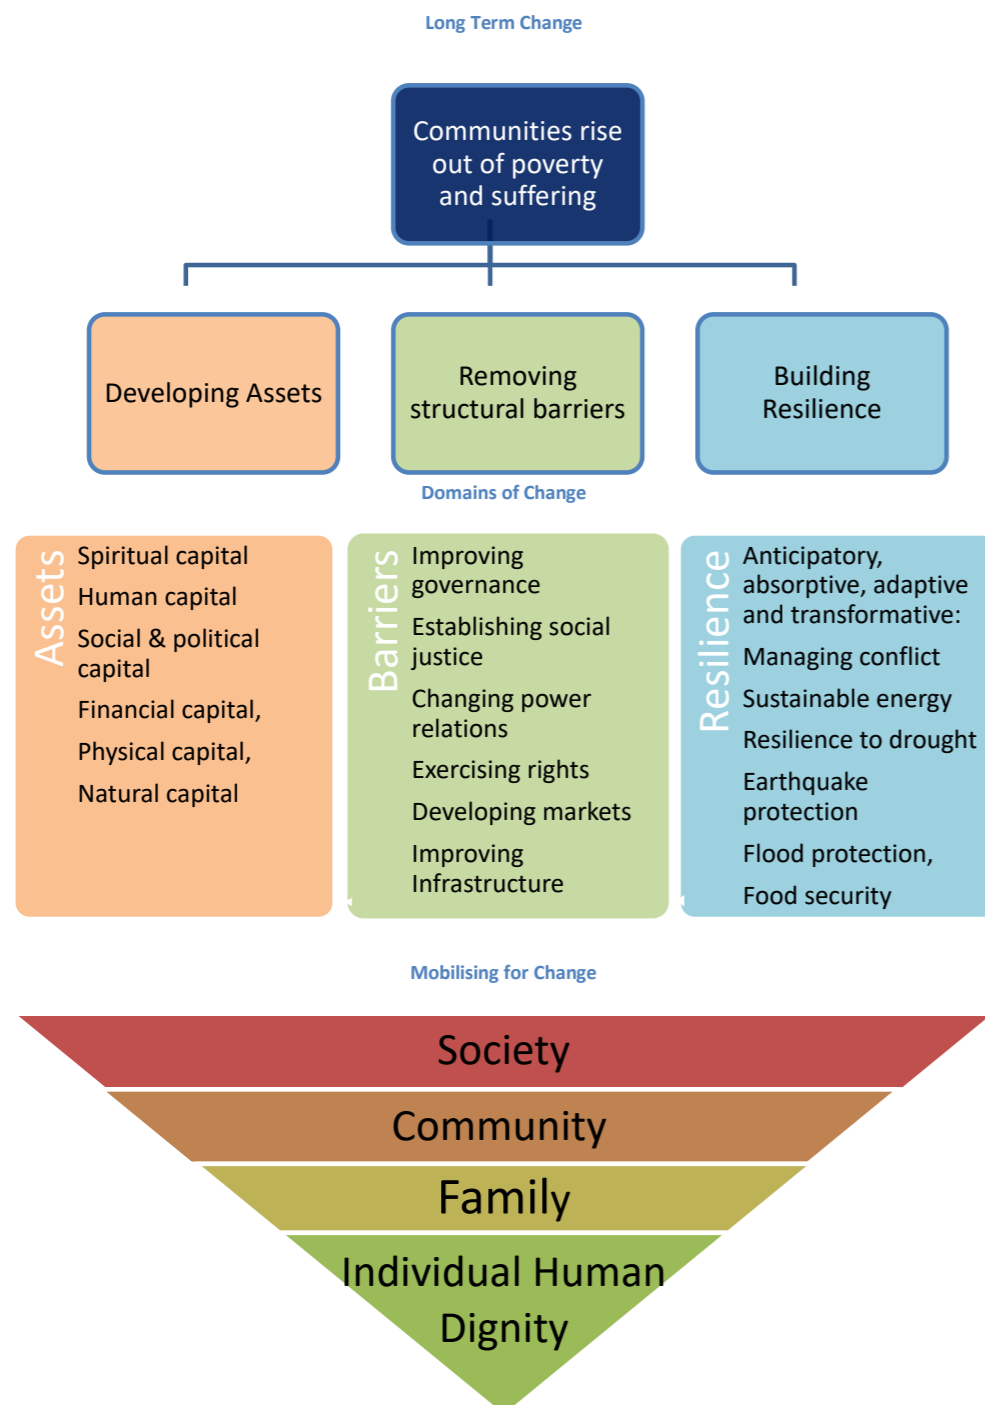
Long Term Change

Communities rise out of poverty and suffering

Developing Assets

Removing structural barriers

Building Resilience

Domains of Change

Assets

Spiritual capital

Human capital

Social & political capital

Financial capital,

Physical capital,

Natural capital

Barriers

Improving governance

Establishing social justice

Changing power relations

Exercising rights

Developing markets

Improving Infrastructure

Resilience

Anticipatory, absorptive, adaptive and transformative:

Managing conflict

Sustainable energy

Resilience to drought

Earthquake protection

Flood protection,

Food security

Mobilising for Change

Society

Community

Family

Individual Human Dignity